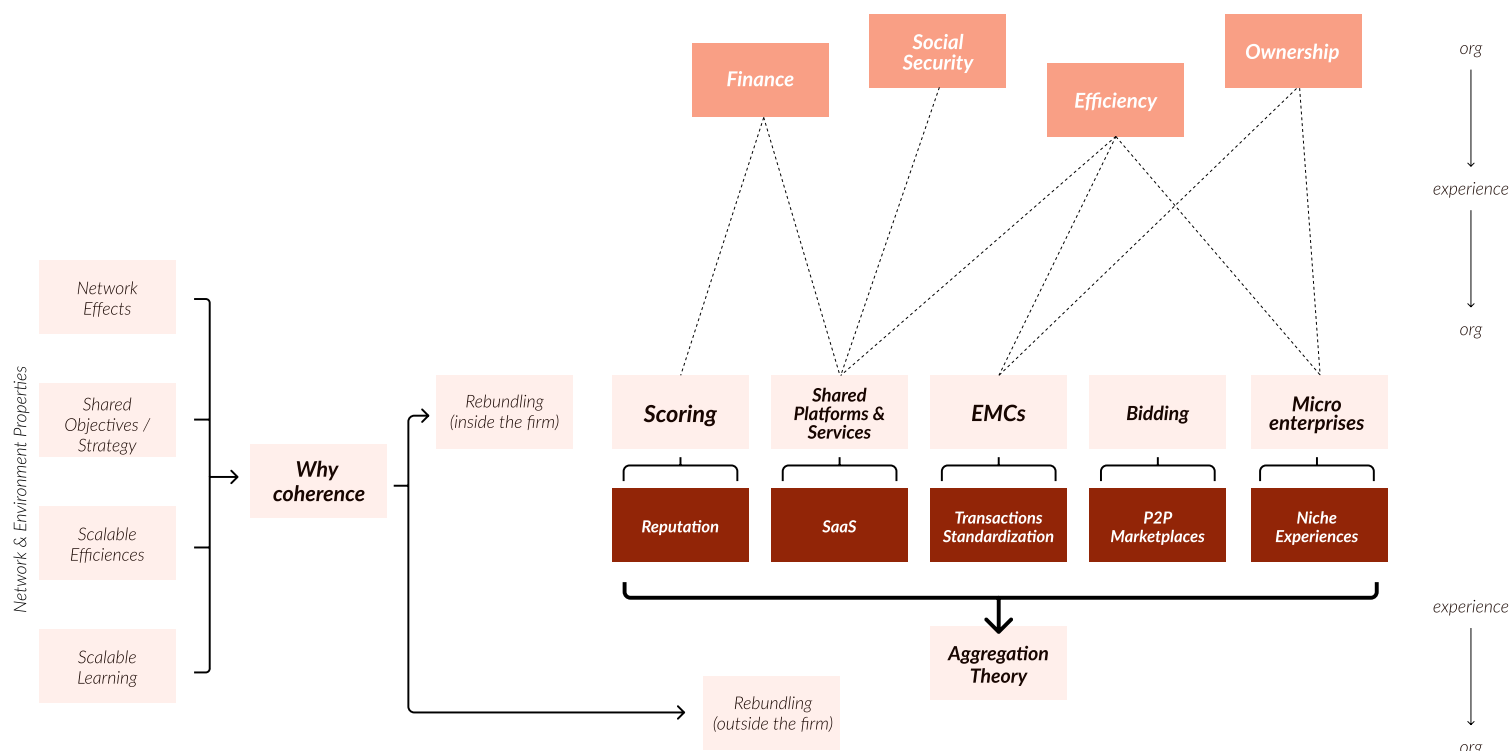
Finance

Social Security

Efficiency

Ownership

org

experience

org

Network & Environment Properties

Network Effects

Shared Objectives / Strategy

Scalable Efficiences

Scalable Learning

Why coherence

Rebundling (inside the firm)

Scoring

Shared Platforms & Services

EMCs

Bidding

Micro enterprises

Reputation

SaaS

Transactions Standardization

P2P Marketplaces

Niche Experiences

experience

Aggregation Theory

Rebundling (outside the firm)

org